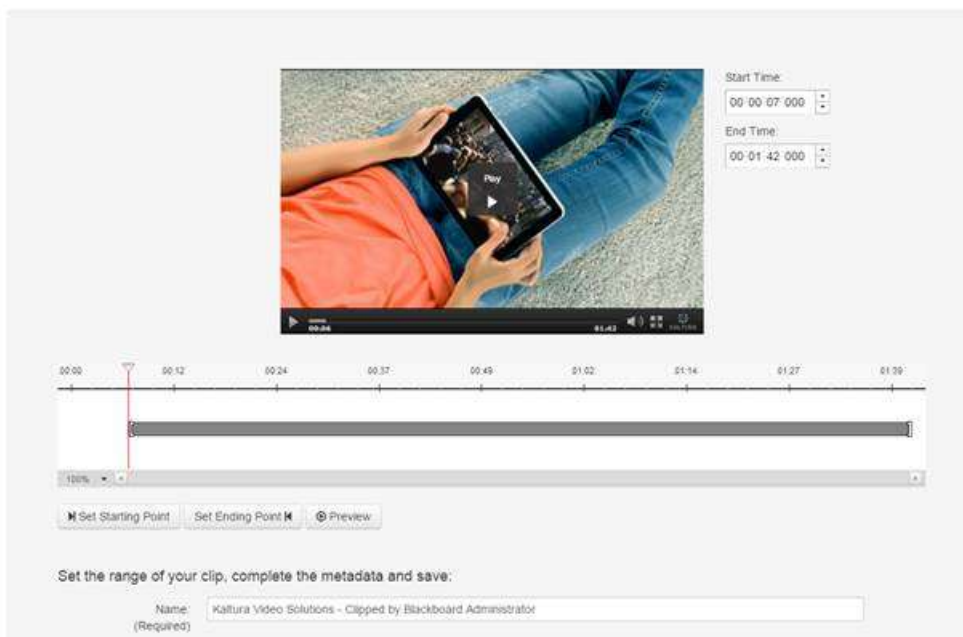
Start Time:
00:00:07.000
End Time:
00:01:42.000

Play

00:06
01:42
KALTURA

00:00
00:12
00:24
00:37
00:49
01:02
01:14
01:27
01:39

100%

Set Starting Point
Set Ending Point
Preview

Set the range of your clip, complete the metadata and save:

Name: (Required)
Kaltura Video Solutions - Clipped by Blackboard Administrator